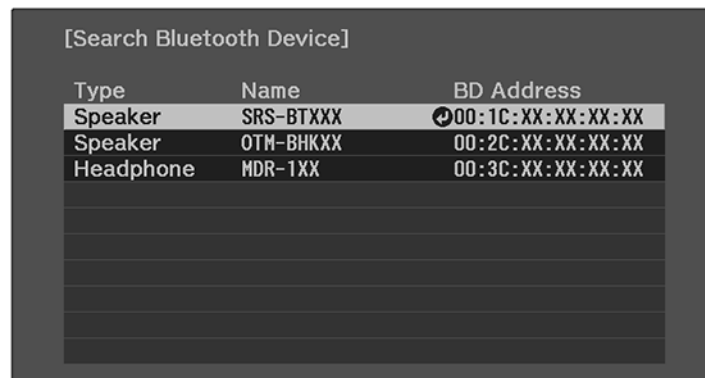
[Search Bluetooth Device]

| Type | Name | BD Address |
|---|---|---|
| Speaker | SRS-BTXXX | 00:1C:XX:XX:XX:XX |
| Speaker | OTM-BHKXX | 00:2C:XX:XX:XX:XX |
| Headphone | MDR-1XX | 00:3C:XX:XX:XX:XX |